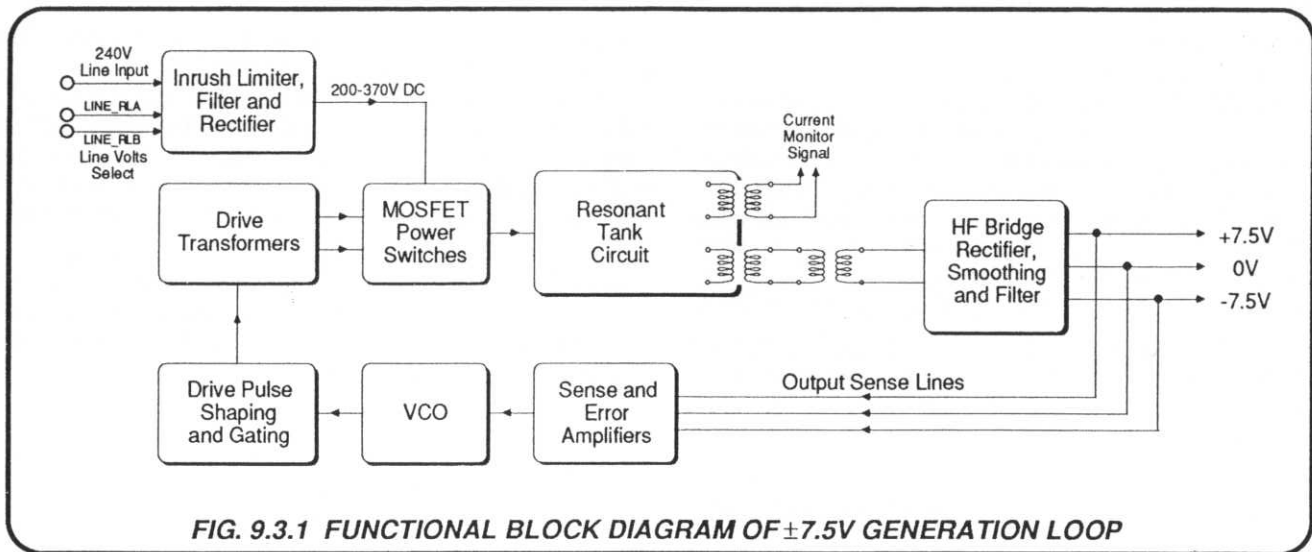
240V Line Input

LINE_RLA

LINE_RLB

Line Volts Select

Inrush Limiter, Filter and Rectifier

200-370V DC

Current Monitor Signal

Drive Transformers

MOSFET Power Switches

Resonant Tank Circuit

HF Bridge Rectifier, Smoothing and Filter

+7.5V

0V

-7.5V

Drive Pulse Shaping and Gating

VCO

Sense and Error Amplifiers

Output Sense Lines

FIG. 9.3.1 FUNCTIONAL BLOCK DIAGRAM OF $\pm$7.5V GENERATION LOOP